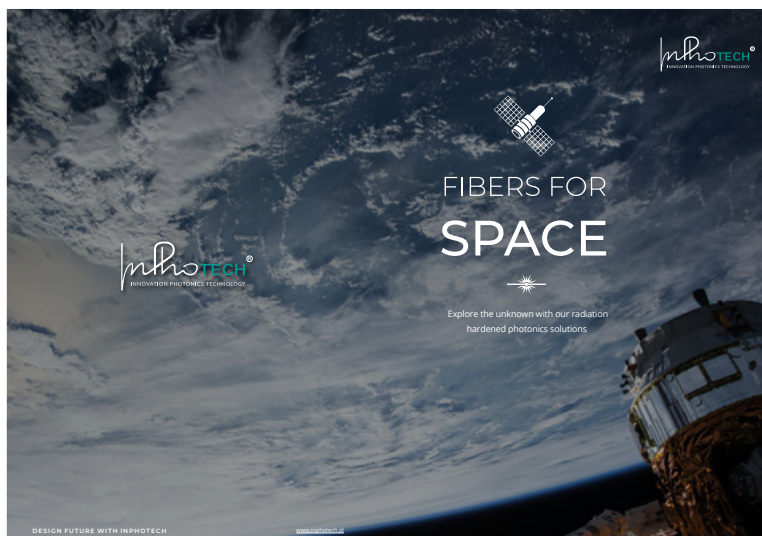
InPhoTECH®
INNOVATION PHOTONICS TECHNOLOGY

FIBERS FOR
SPACE

Explore the unknown with our radiation hardened photonics solutions

InPhoTECH®
INNOVATION PHOTONICS TECHNOLOGY

DESIGN FUTURE WITH INPHOTECH

www.inphotech.pl